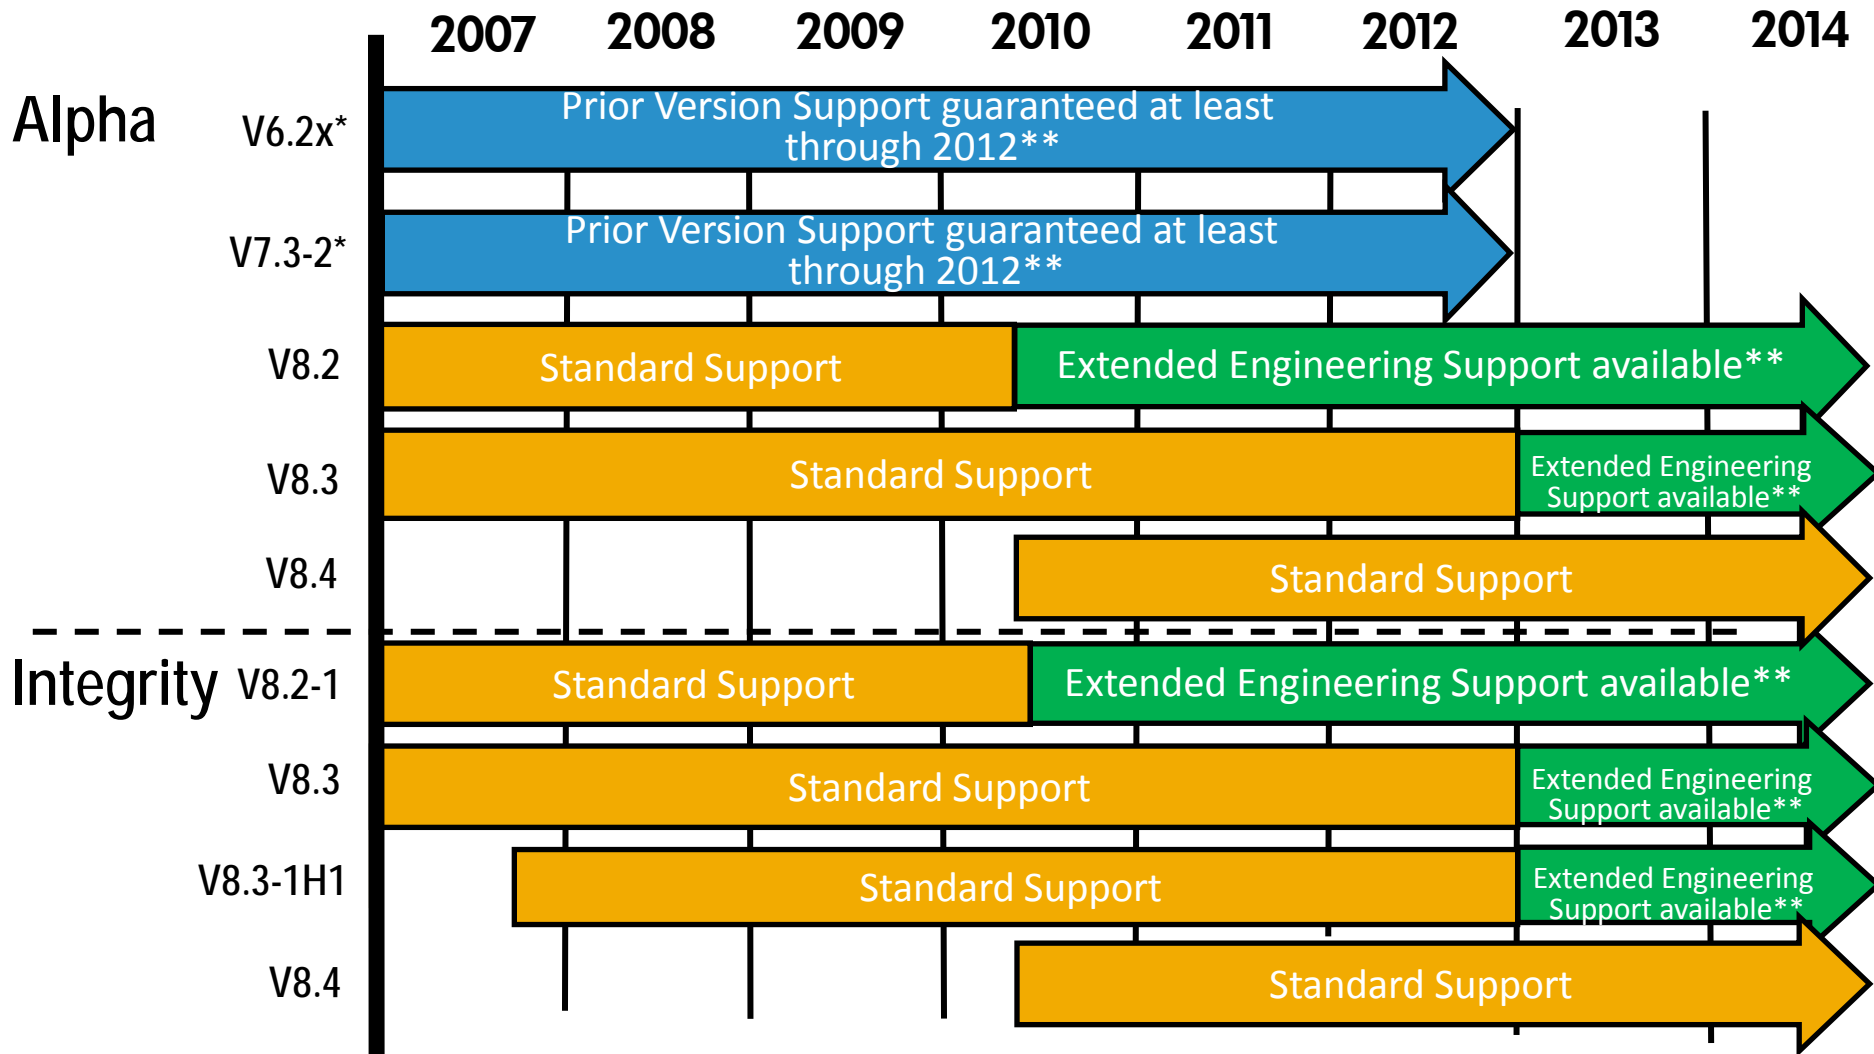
2007 2008 2009 2010 2011 2012 2013 2014

Alpha

V6.2x* Prior Version Support guaranteed at least through 2012**

V7.3-2* Prior Version Support guaranteed at least through 2012**

V8.2 Standard Support Extended Engineering Support available**

V8.3 Standard Support Extended Engineering Support available**

V8.4 Standard Support

Integrity

V8.2-1 Standard Support Extended Engineering Support available**

V8.3 Standard Support Extended Engineering Support available**

V8.3-1H1 Standard Support Extended Engineering Support available**

V8.4 Standard Support